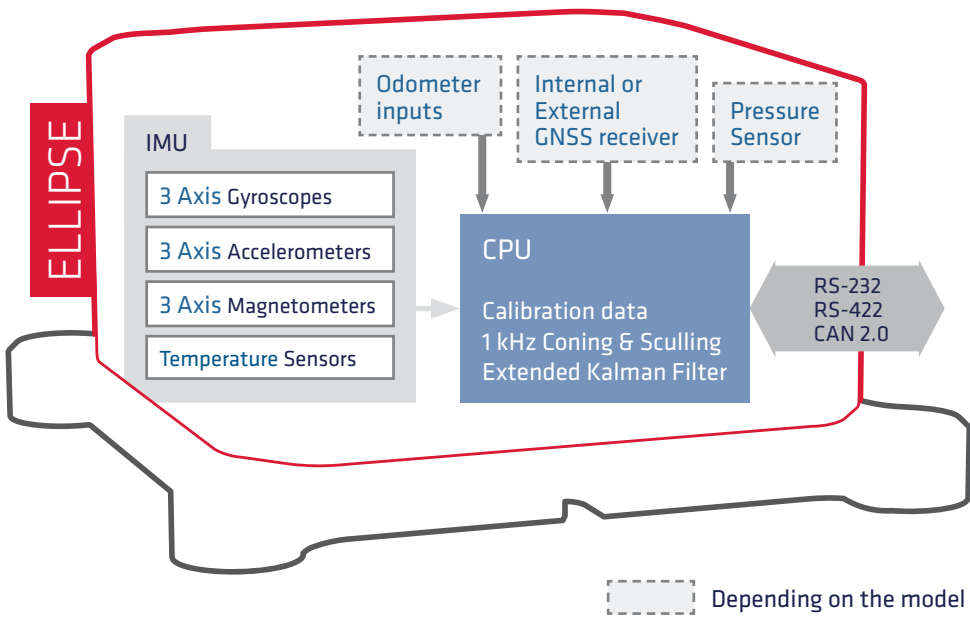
ELLIPSE

Odometer inputs

Internal or External GNSS receiver

Pressure Sensor

IMU

3 Axis Gyroscopes

3 Axis Accelerometers

3 Axis Magnetometers

Temperature Sensors

CPU

Calibration data
1 kHz Coning & Sculling
Extended Kalman Filter

RS-232
RS-422
CAN 2.0

Depending on the model